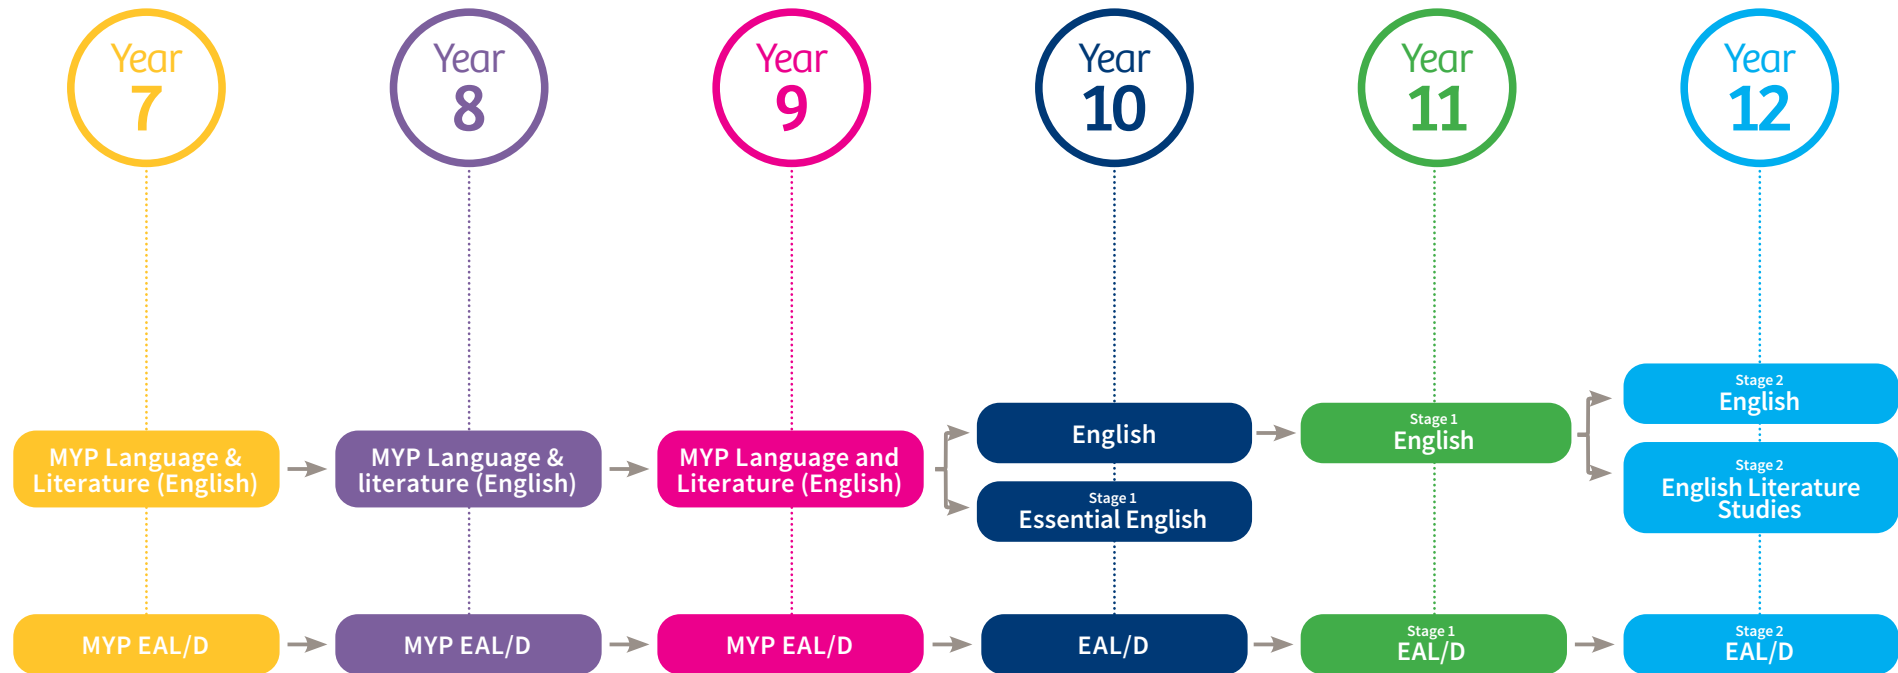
Year 7

Year 8

Year 9

Year 10

Year 11

Year 12

MYP Language & Literature (English)

MYP Language & literature (English)

MYP Language and Literature (English)

English

Stage 1 Essential English

Stage 1 English

Stage 2 English

Stage 2 English Literature Studies

MYP EAL/D

MYP EAL/D

MYP EAL/D

EAL/D

Stage 1 EAL/D

Stage 2 EAL/D